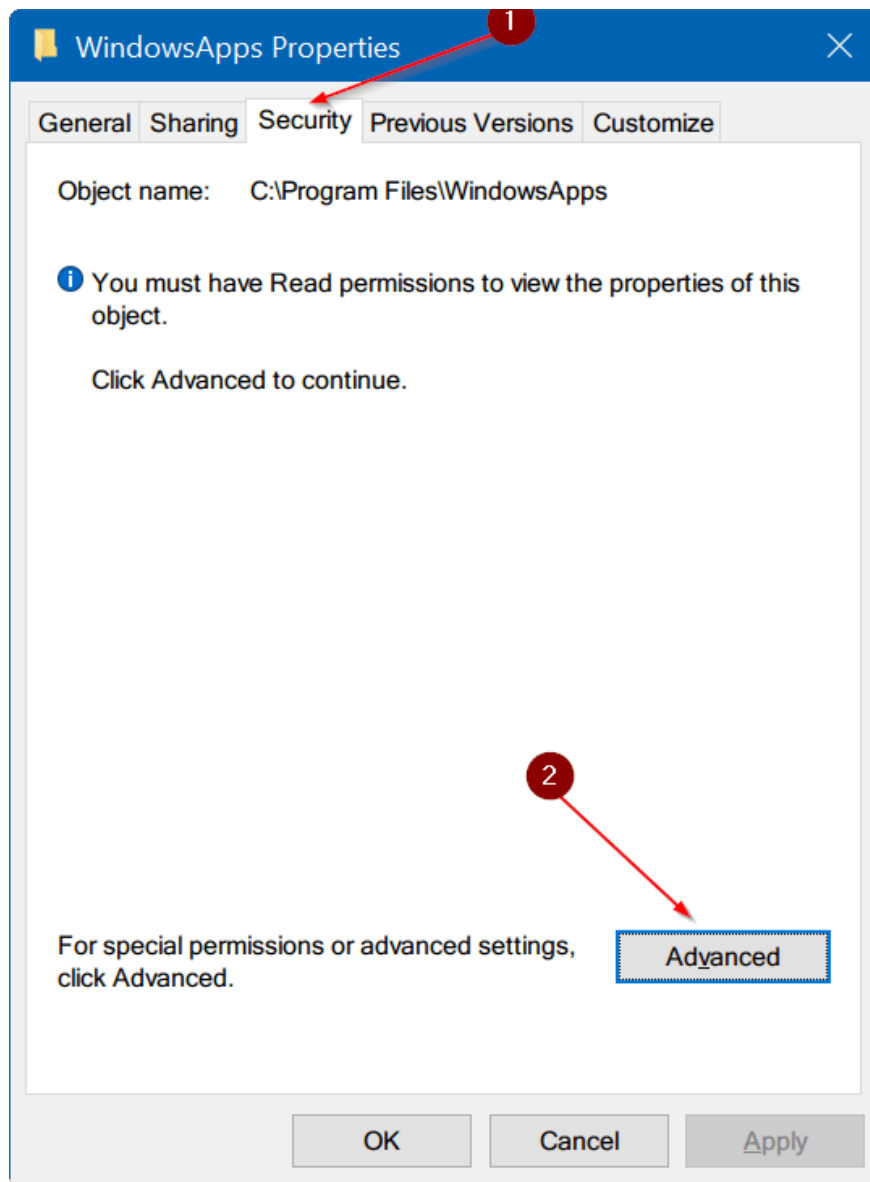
WindowsApps Properties

1

General | Sharing | Security | Previous Versions | Customize

Object name: C:\Program Files\WindowsApps

You must have Read permissions to view the properties of this object.

Click Advanced to continue.

2

For special permissions or advanced settings, click Advanced.

Advanced

OK | Cancel | Apply